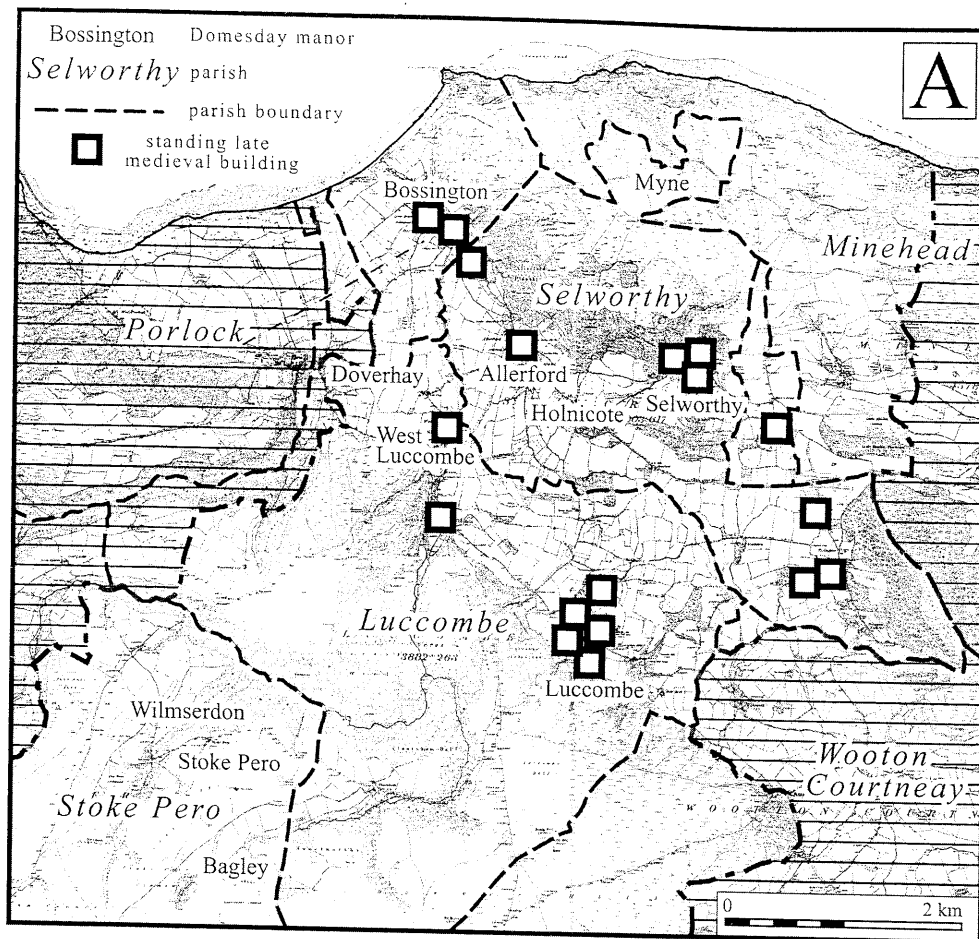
Bossington Domesday manor
*Selworthy* parish
parish boundary
standing late medieval building

A

Bossington
Myne
*Minehead*
*Selworthy*
*Porlock*
Doverhay
Allerford
Holnicote
Selworthy
West Luccombe
*Luccombe*
Luccombe
Wilmserdon
Stoke Pero
*Stoke Pero*
Bagley
*Wooton Courtney*
0
2 km